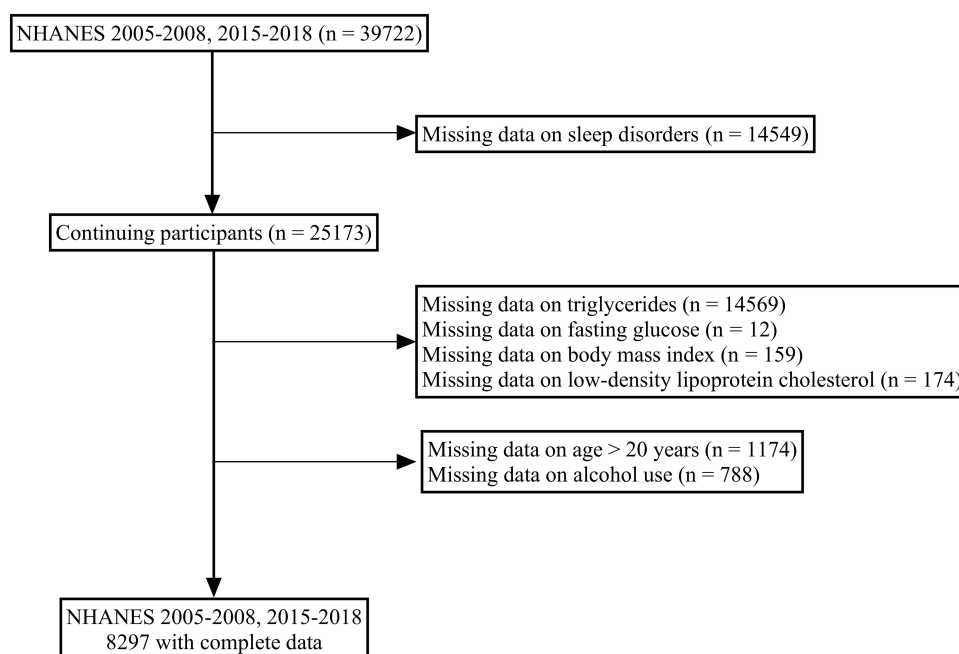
NHANES 2005-2008, 2015-2018 (n = 39722)

Missing data on sleep disorders (n = 14549)

Continuing participants (n = 25173)

Missing data on triglycerides (n = 14569)
Missing data on fasting glucose (n = 12)
Missing data on body mass index (n = 159)
Missing data on low-density lipoprotein cholesterol (n = 174)

Missing data on age > 20 years (n = 1174)
Missing data on alcohol use (n = 788)

NHANES 2005-2008, 2015-2018
8297 with complete data